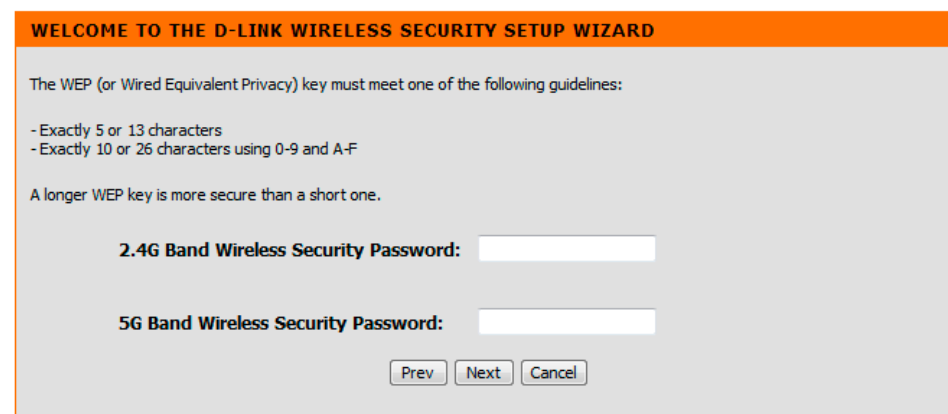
WELCOME TO THE D-LINK WIRELESS SECURITY SETUP WIZARD

The WEP (or Wired Equivalent Privacy) key must meet one of the following guidelines:

- Exactly 5 or 13 characters
- Exactly 10 or 26 characters using 0-9 and A-F

A longer WEP key is more secure than a short one.

2.4G Band Wireless Security Password:

5G Band Wireless Security Password:

Prev Next Cancel